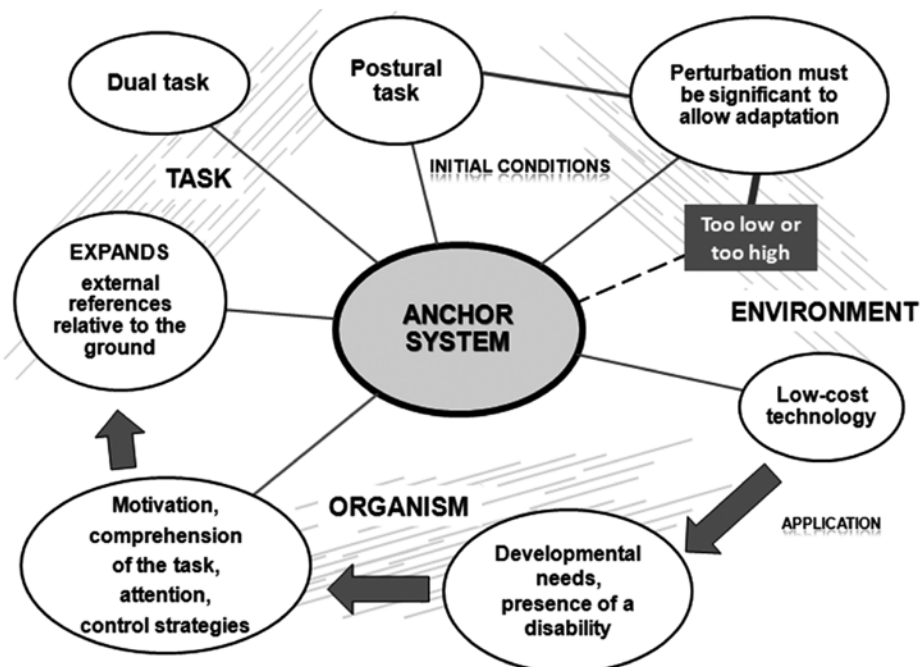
Dual task

Postural task

Perturbation must be significant to allow adaptation

INITIAL CONDITIONS

TASK

Too low or too high

EXPANDS external references relative to the ground

ANCHOR SYSTEM

ENVIRONMENT

Low-cost technology

ORGANISM

APPLICATION

Motivation, comprehension of the task, attention, control strategies

Developmental needs, presence of a disability